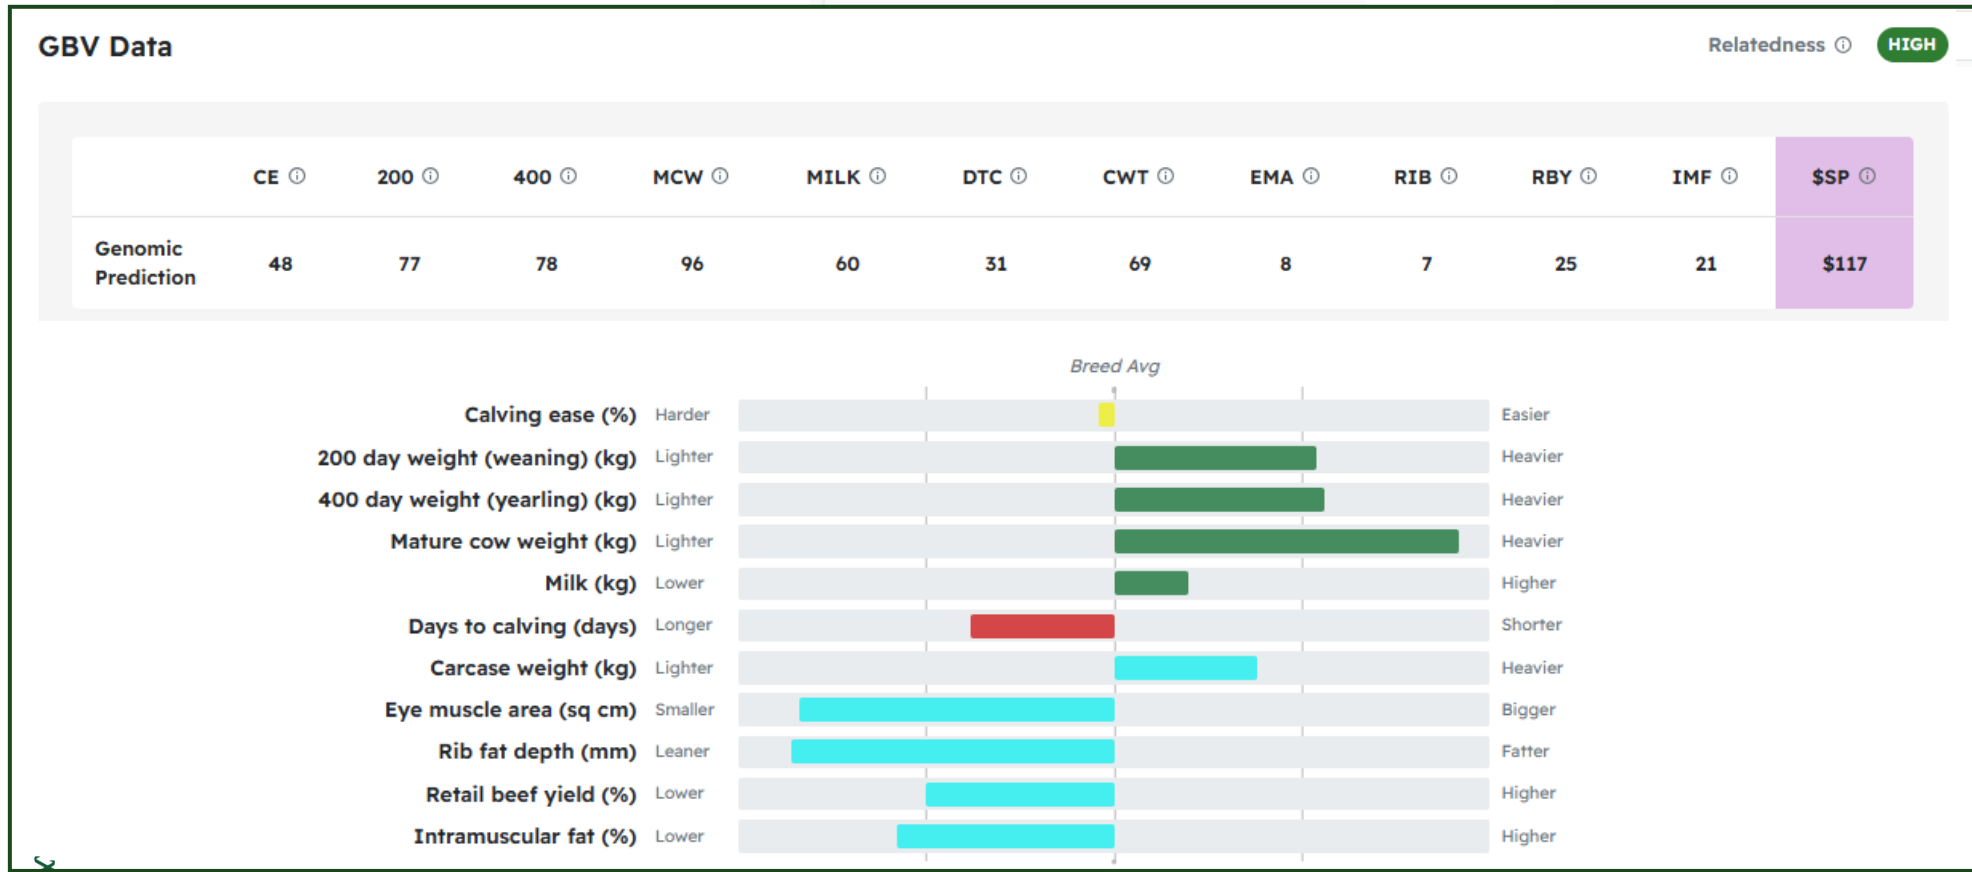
GBV Data

Relatedness ⓘ HIGH

| | CE ⓘ | 200 ⓘ | 400 ⓘ | MCW ⓘ | MILK ⓘ | DTC ⓘ | CWT ⓘ | EMA ⓘ | RIB ⓘ | RBY ⓘ | IMF ⓘ | \$SP ⓘ |
|---|---|---|---|---|---|---|---|---|---|---|---|---|
| Genomic Prediction | 48 | 77 | 78 | 96 | 60 | 31 | 69 | 8 | 7 | 25 | 21 | \$117 |

Breed Avg

Calving ease (%) Harder Easier
200 day weight (weaning) (kg) Lighter Heavier
400 day weight (yearling) (kg) Lighter Heavier
Mature cow weight (kg) Lighter Heavier
Milk (kg) Lower Higher
Days to calving (days) Longer Shorter
Carcase weight (kg) Lighter Heavier
Eye muscle area (sq cm) Smaller Bigger
Rib fat depth (mm) Leaner Fatter
Retail beef yield (%) Lower Higher
Intramuscular fat (%) Lower Higher